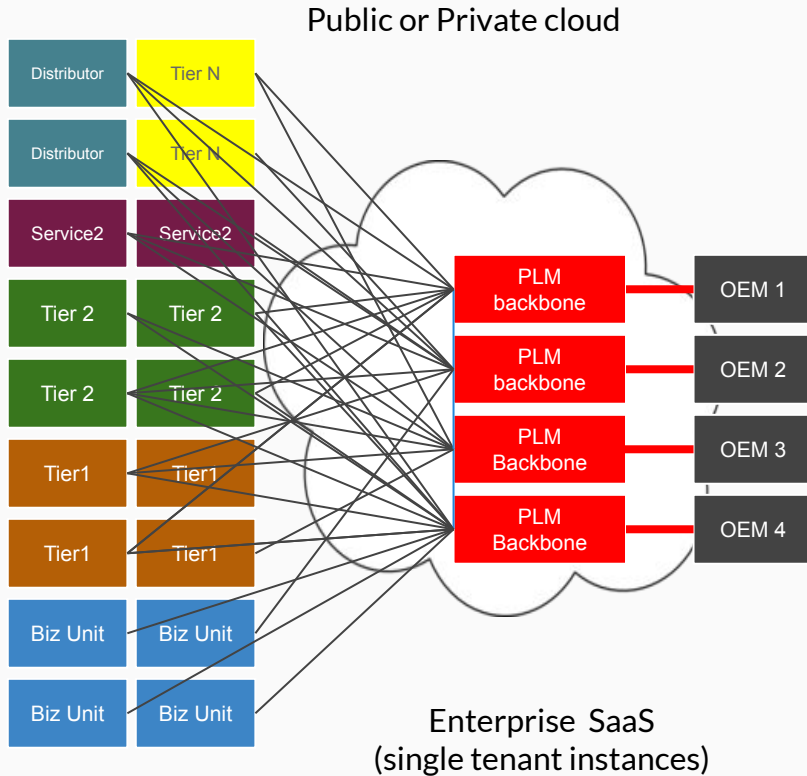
Public or Private cloud

Distributor

Tier N

Distributor

Tier N

Service2

Service2

Tier 2

Tier 2

Tier 2

Tier 2

Tier1

Tier1

Tier1

Tier1

Biz Unit

Biz Unit

Biz Unit

Biz Unit

PLM backbone

PLM backbone

PLM Backbone

PLM Backbone

OEM 1

OEM 2

OEM 3

OEM 4

Enterprise SaaS (single tenant instances)